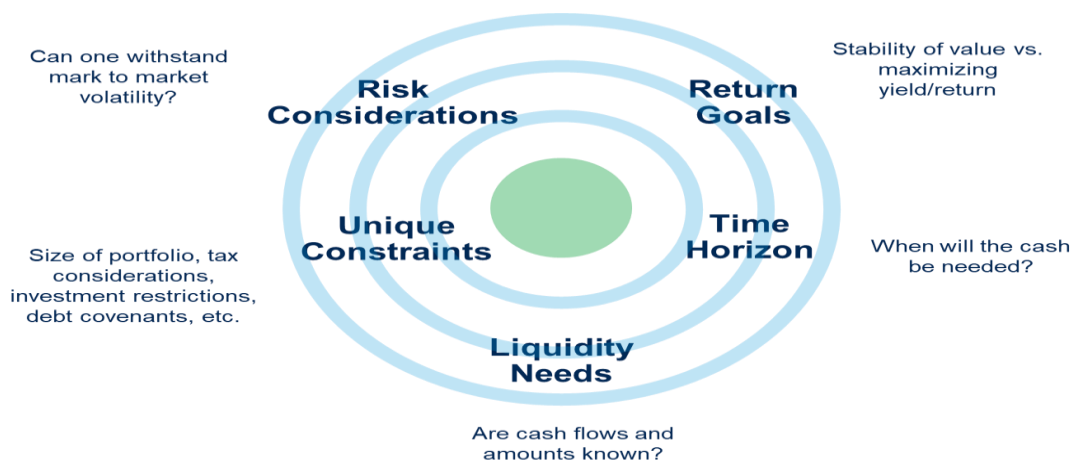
Can one withstand mark to market volatility?

Risk Considerations

Return Goals

Stability of value vs. maximizing yield/return

Unique Constraints

Time Horizon

Size of portfolio, tax considerations, investment restrictions, debt covenants, etc.

When will the cash be needed?

Liquidity Needs

Are cash flows and amounts known?